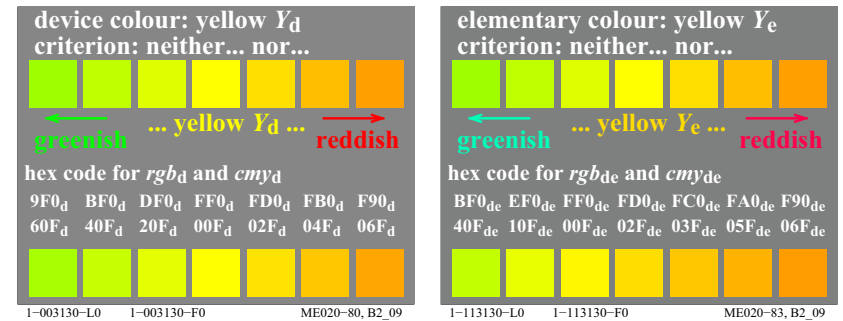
device colour: yellow $Y_d$
criterion: neither... nor...

greenish ... yellow $Y_d$ ... reddish

hex code for $rgb_d$ and $cmy_d$

| $9F0_d$ | $BF0_d$ | $DF0_d$ | $FF0_d$ | $FD0_d$ | $FB0_d$ | $F90_d$ |
|---|---|---|---|---|---|---|
| $60F_d$ | $40F_d$ | $20F_d$ | $00F_d$ | $02F_d$ | $04F_d$ | $06F_d$ |

1−003130−L0 1−003130−F0 ME020−80, B2_09

elementary colour: yellow $Y_e$
criterion: neither... nor...

greenish ... yellow $Y_e$ ... reddish

hex code for $rgb_{de}$ and $cmy_{de}$

| $BF0_{de}$ | $EF0_{de}$ | $FF0_{de}$ | $FD0_{de}$ | $FC0_{de}$ | $FA0_{de}$ | $F90_{de}$ |
|---|---|---|---|---|---|---|
| $40F_{de}$ | $10F_{de}$ | $00F_{de}$ | $02F_{de}$ | $03F_{de}$ | $05F_{de}$ | $06F_{de}$ |

1−113130−L0 1−113130−F0 ME020−83, B2_09